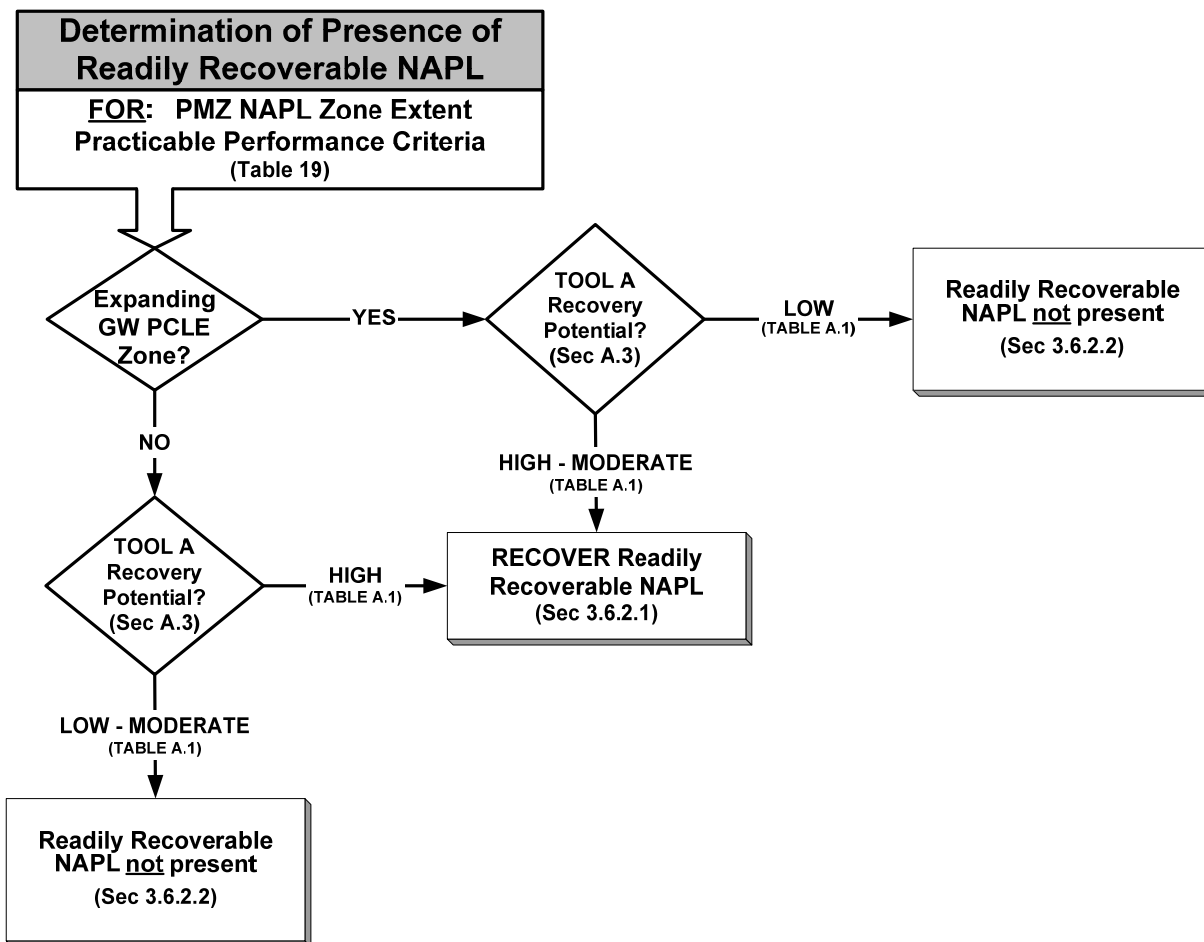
Determination of Presence of Readily Recoverable NAPL

FOR: PMZ NAPL Zone Extent Practicable Performance Criteria (Table 19)

Expanding GW PCLE Zone?

YES

TOOL A Recovery Potential? (Sec A.3)

LOW (TABLE A.1)

Readily Recoverable NAPL not present (Sec 3.6.2.2)

HIGH - MODERATE (TABLE A.1)

NO

TOOL A Recovery Potential? (Sec A.3)

HIGH (TABLE A.1)

RECOVER Readily Recoverable NAPL (Sec 3.6.2.1)

LOW - MODERATE (TABLE A.1)

Readily Recoverable NAPL not present (Sec 3.6.2.2)